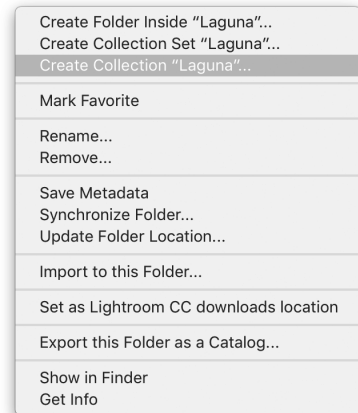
Create Folder Inside "Laguna"...
Create Collection Set "Laguna"...
Create Collection "Laguna"...

Mark Favorite

Rename...
Remove...

Save Metadata
Synchronize Folder...
Update Folder Location...

Import to this Folder...

Set as Lightroom CC downloads location

Export this Folder as a Catalog...

Show in Finder
Get Info